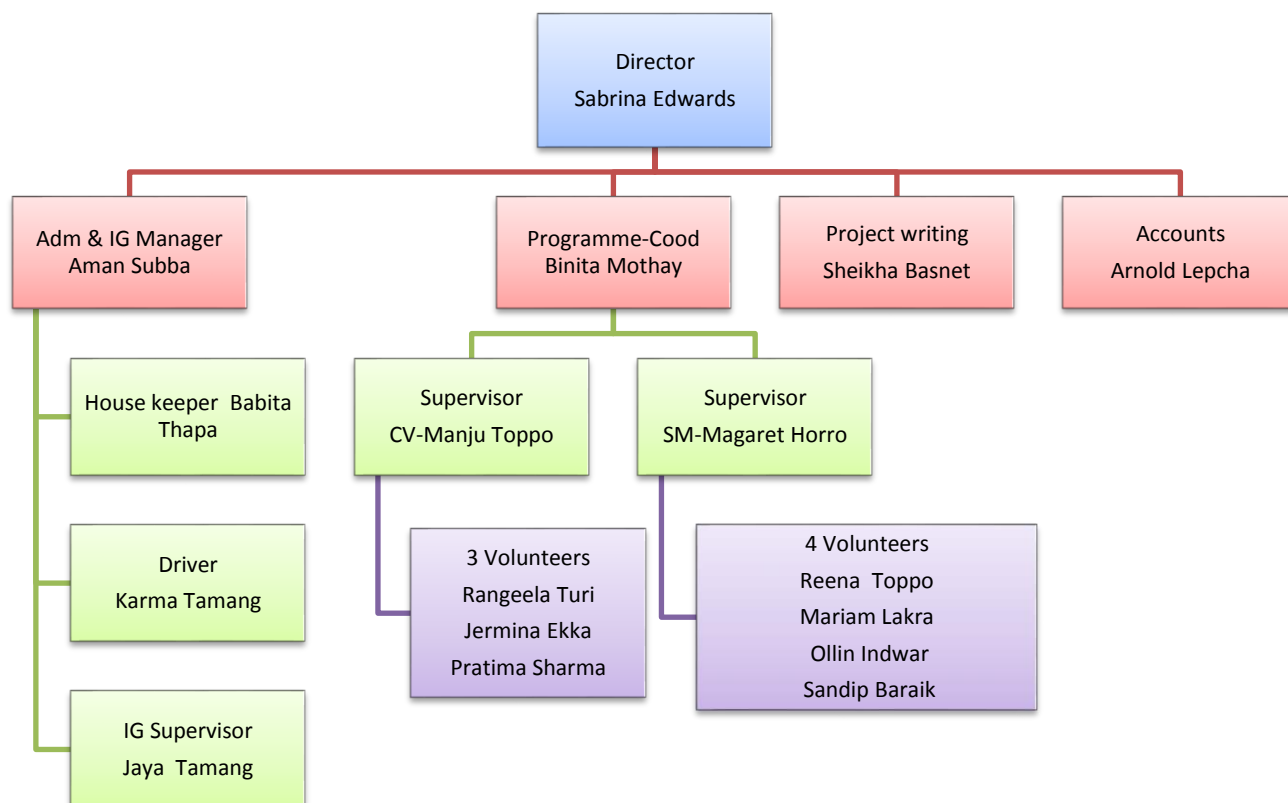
Director
Sabrina Edwards

Adm & IG Manager
Aman Subba

Programme-Cood
Binita Mothay

Project writing
Sheikha Basnet

Accounts
Arnold Lepcha

House keeper Babita Thapa

Driver
Karma Tamang

IG Supervisor
Jaya Tamang

Supervisor
CV-Manju Toppo

Supervisor
SM-Magaret Horro

3 Volunteers
Rangeela Turi
Jermina Ekka
Pratima Sharma

4 Volunteers
Reena Toppo
Mariam Lakra
Ollin Indwar
Sandip Baraik